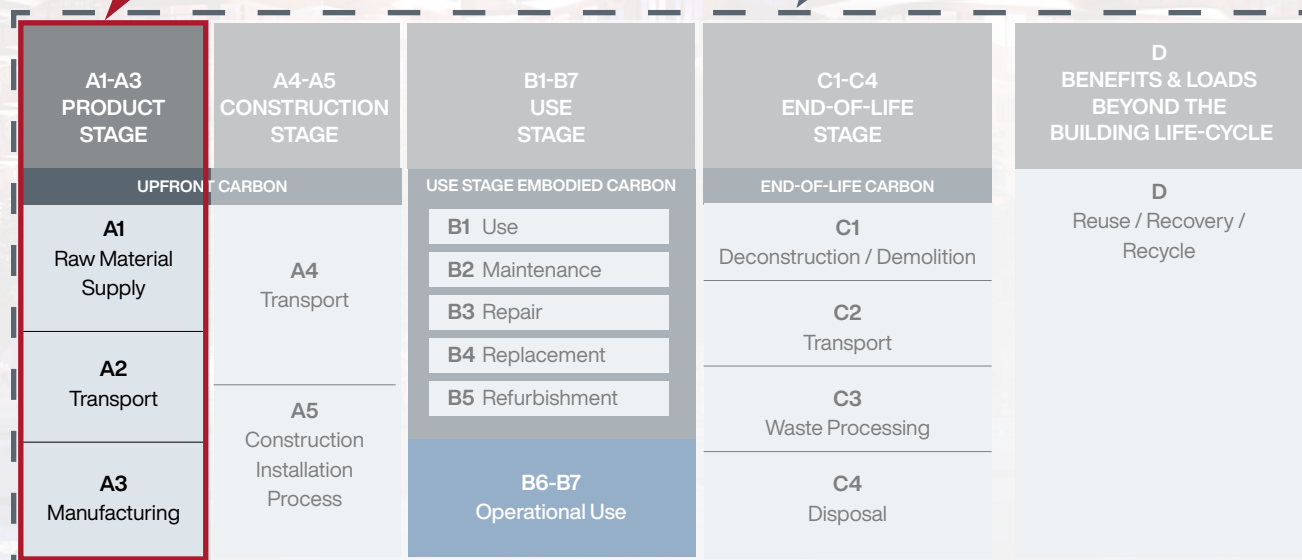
A1-A3
PRODUCT
STAGE

A4-A5
CONSTRUCTION
STAGE

B1-B7
USE
STAGE

C1-C4
END-OF-LIFE
STAGE

D
BENEFITS & LOADS
BEYOND THE
BUILDING LIFE-CYCLE

UPFRONT CARBON

USE STAGE EMBODIED CARBON

END-OF-LIFE CARBON

A1
Raw Material
Supply

A2
Transport

A3
Manufacturing

A4
Transport

A5
Construction
Installation
Process

B1 Use

B2 Maintenance

B3 Repair

B4 Replacement

B5 Refurbishment

B6-B7
Operational Use

C1
Deconstruction / Demolition

C2
Transport

C3
Waste Processing

C4
Disposal

D
Reuse / Recovery /
Recycle